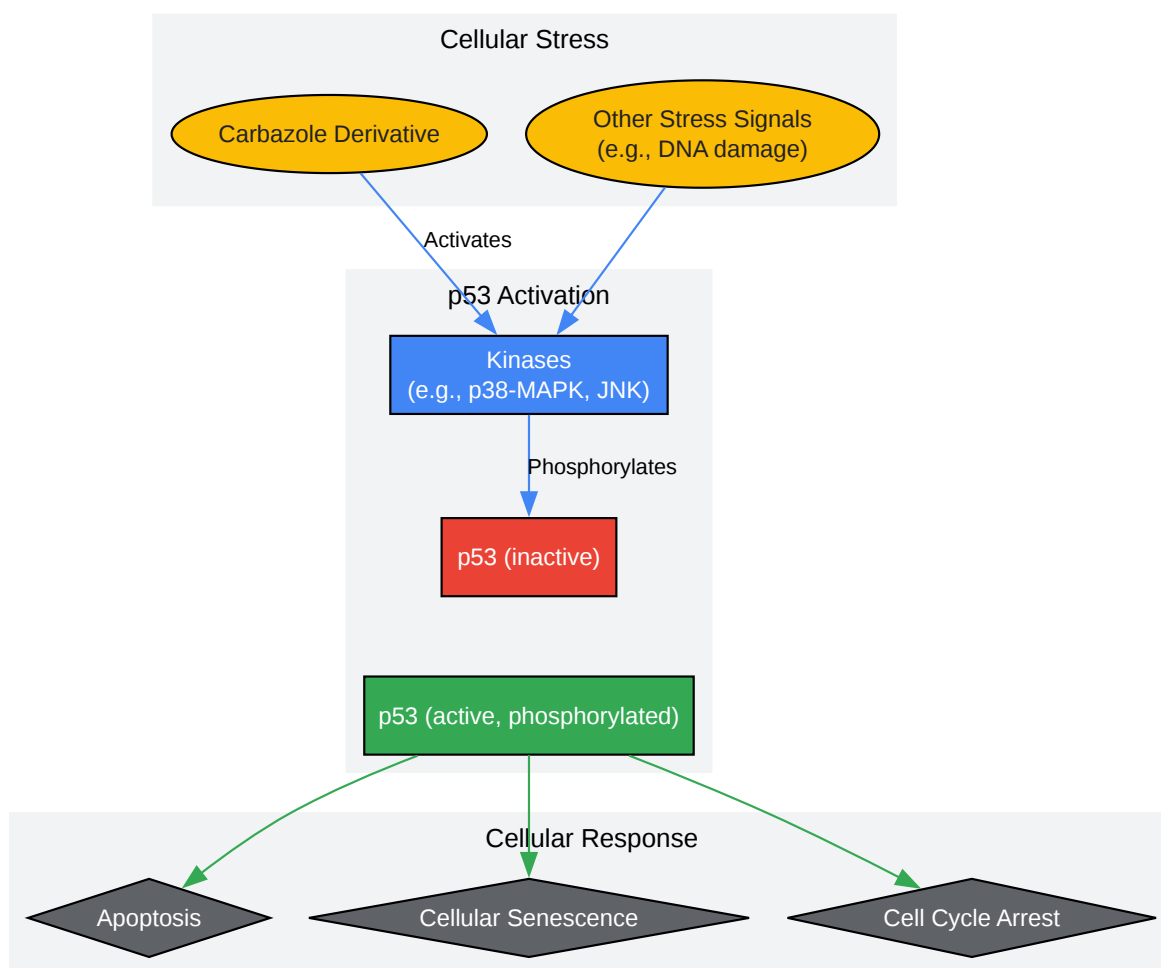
Cellular Stress

Carbazole Derivative

Other Stress Signals
(e.g., DNA damage)

Activates

p53 Activation

Kinases
(e.g., p38-MAPK, JNK)

Phosphorylates

p53 (inactive)

p53 (active, phosphorylated)

Cellular Response

Apoptosis

Cellular Senescence

Cell Cycle Arrest